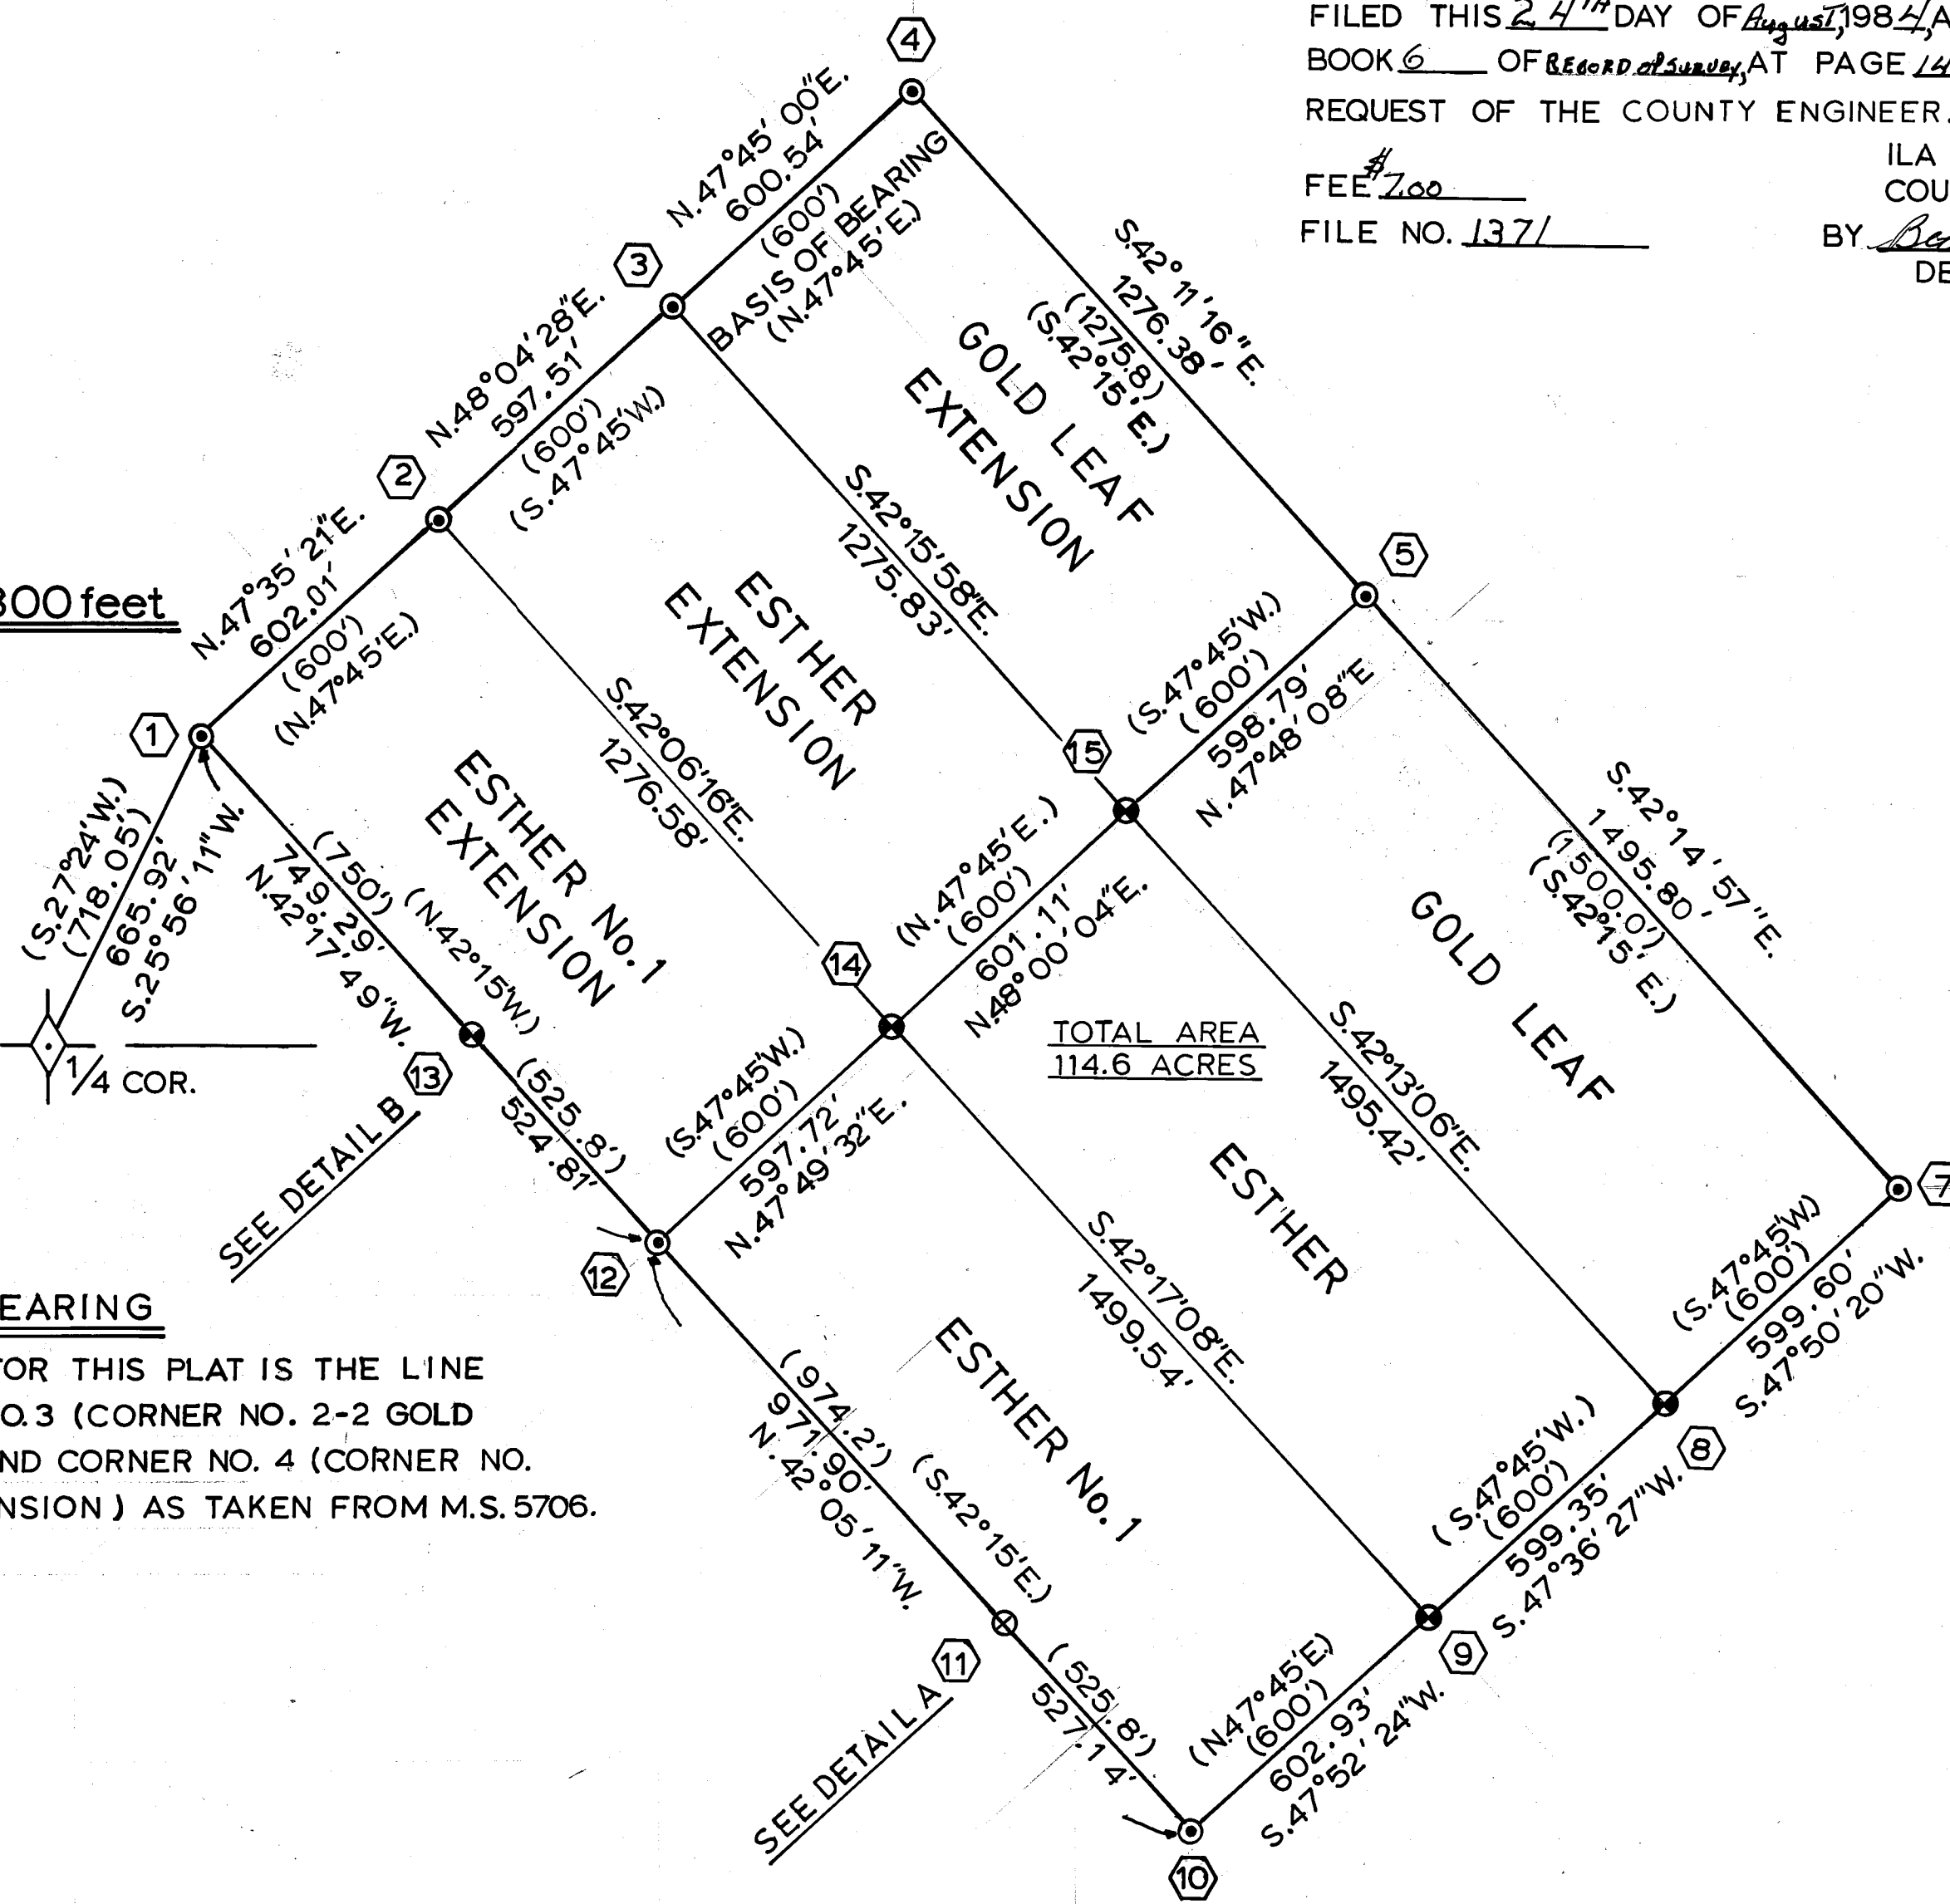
FILED THIS 24TH DAY OF August, 1984, A
BOOK 6 OF Record of Survey, AT PAGE 14
REQUEST OF THE COUNTY ENGINEER.

FEE $7.00
FILE NO. 1371

ILA
COU
BY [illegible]
DE

800 feet

4
N.47°45'00"E.
600.54'
(600')
BASIS OF BEARING
(N.47°45'E.)

3
N.48°04'28"E.
597.51'
(600')
(S.47°45'W.)

2
N.47°35'21"E.
602.01'
(600')
(N.47°45'E.)

1
(S.27°24'W.)
(718.05')
665.92'
S.25°56'11"W.

1/4 COR.

S.42°11'16"E.
1276.38'
(1275.8)
(S.42°15'E.)

GOLD LEAF EXTENSION

S.42°15'58"E.
1275.83'

ESTHER EXTENSION

S.42°06'16"E.
1276.58'

ESTHER No.1 EXTENSION

(750')
749.29'
N.42°17'49"W.
(N.42°15'W.)

13
SEE DETAIL B
(525.8')
524.81'

5
(S.47°45'W.)
(600')
598.79'
N.47°48'08"E

15

(N.47°45'E.)
(600')
601.11'
N.48°00'04"E.

14

S.42°14'57"E.
1495.80'
(1500.0')
(S.42°15'E.)

GOLD LEAF

TOTAL AREA
114.6 ACRES

S.42°13'06"E.
1495.42'

ESTHER

(S.47°45'W.)
(600')
597.72'
N.47°49'32"E.

12

S.42°17'08"E.
1499.54'

ESTHER No.1

7
(S.47°45'W.)
(600')
599.60'
S.47°50'20"W.

8
(S.47°45'W.)
(600')
599.35'
S.47°36'27"W.

9

(974.2')
971.90'
N.42°05'11"W.
(S.42°15'E.)

11
SEE DETAIL A
(525.8')
527.14'

(N.47°45'E.)
(600')
602.93'
S.47°52'24"W.

10

EARING
OR THIS PLAT IS THE LINE
O.3 (CORNER NO. 2-2 GOLD
ND CORNER NO. 4 (CORNER NO.
NSION) AS TAKEN FROM M.S. 5706.